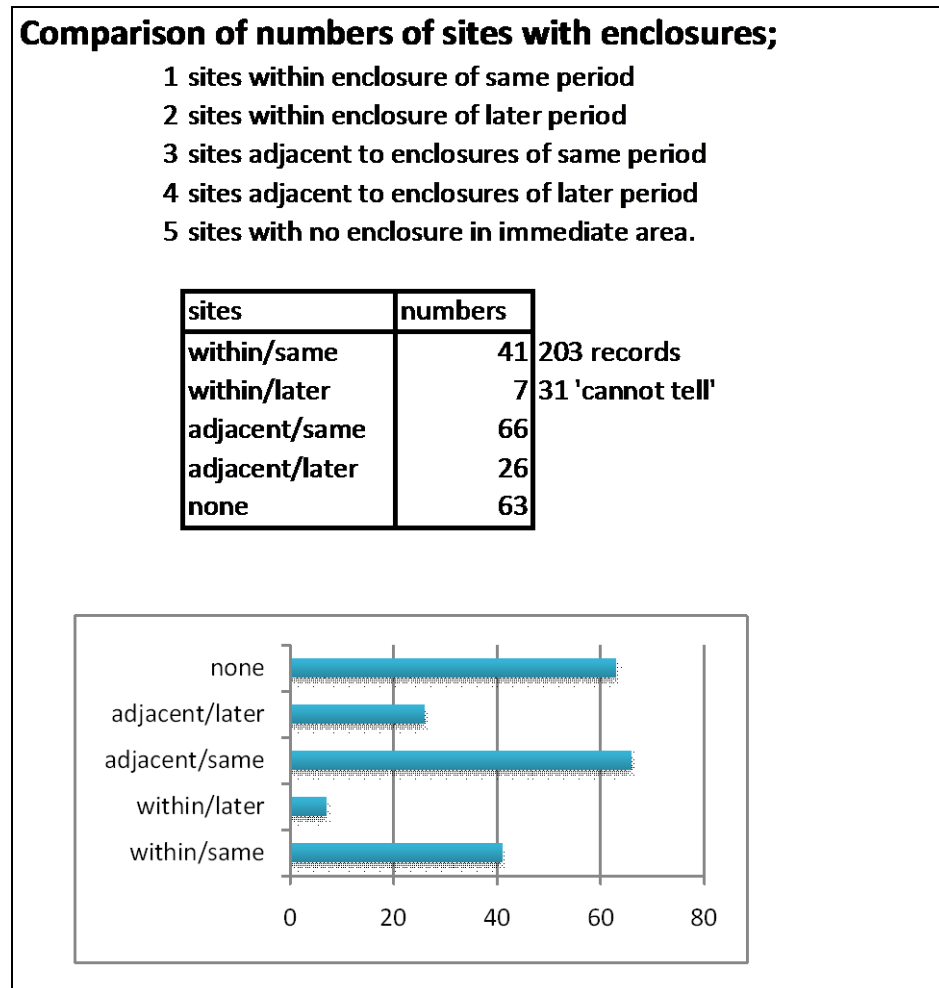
Comparison of numbers of sites with enclosures;

1 sites within enclosure of same period
2 sites within enclosure of later period
3 sites adjacent to enclosures of same period
4 sites adjacent to enclosures of later period
5 sites with no enclosure in immediate area.

| sites | numbers | |
|---|---|---|
| within/same | 41 | 203 records |
| within/later | 7 | 31 'cannot tell' |
| adjacent/same | 66 | |
| adjacent/later | 26 | |
| none | 63 | |

none
adjacent/later
adjacent/same
within/later
within/same
0
20
40
60
80